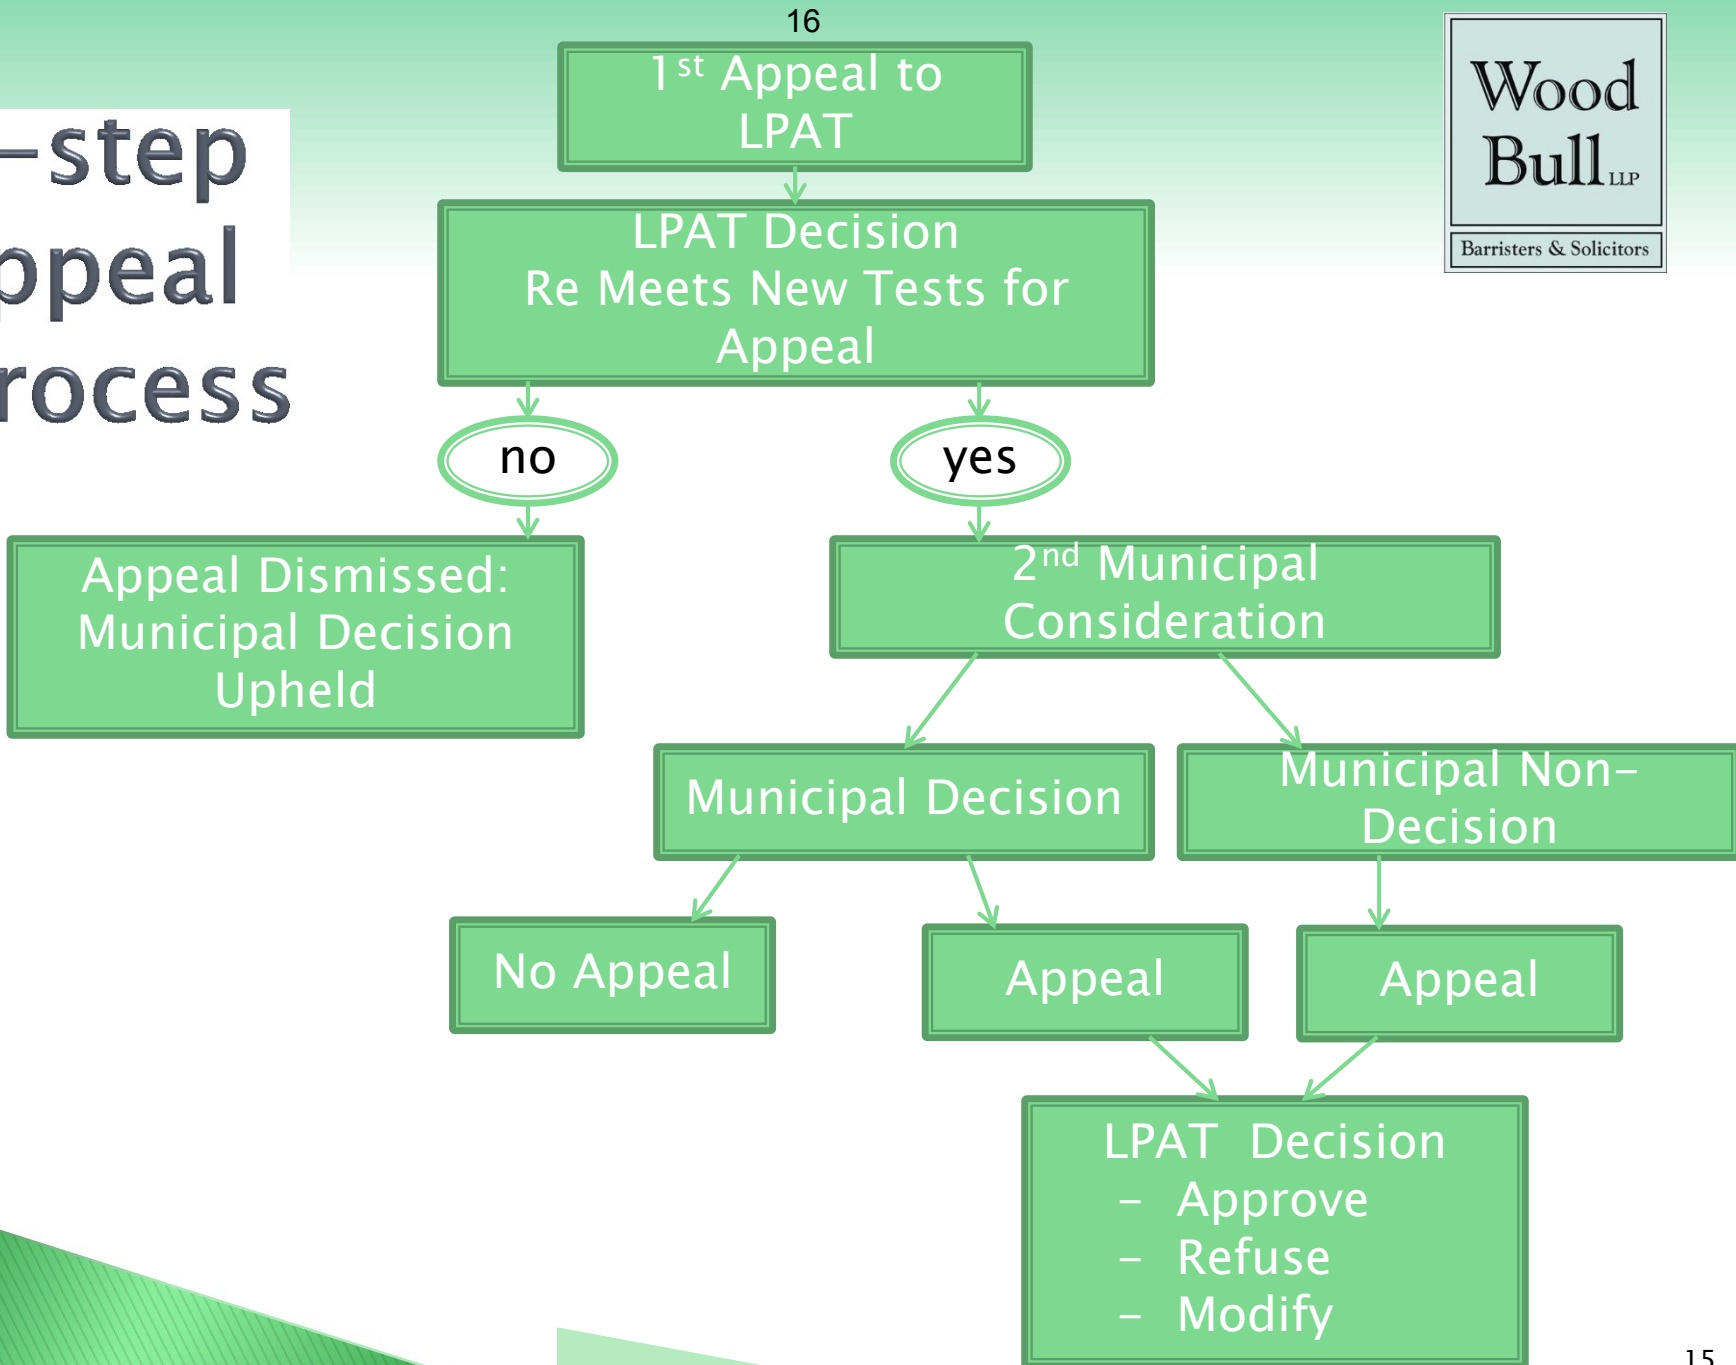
16

-step
ppeal
rocess

$1^{st}$ Appeal to LPAT

Wood Bull LLP
Barristers & Solicitors

LPAT Decision
Re Meets New Tests for Appeal

no

yes

Appeal Dismissed: Municipal Decision Upheld

$2^{nd}$ Municipal Consideration

Municipal Decision

Municipal Non-Decision

No Appeal

Appeal

Appeal

LPAT Decision
– Approve
– Refuse
– Modify

15